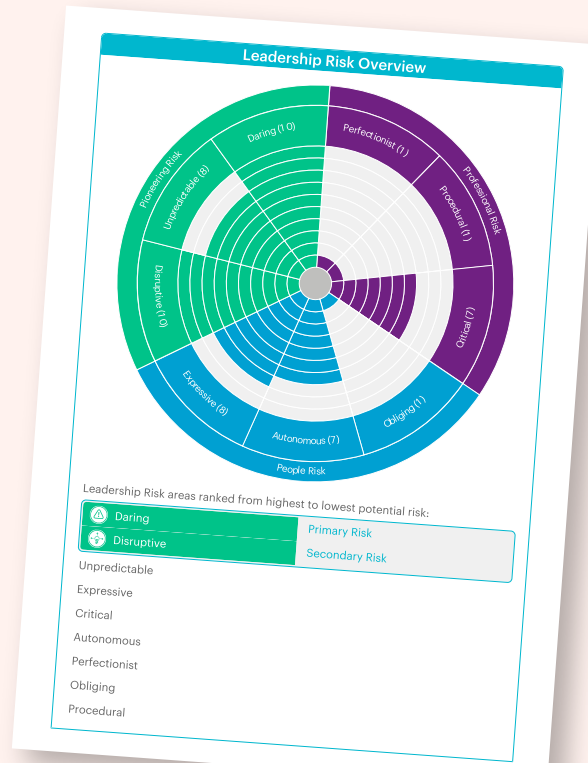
Leadership Risk Overview

Pioneering Risk
Daring (10)
Unpredictable (8)
Disruptive (10)
Perfectionist (1)
Professional Risk
Procedural (1)
Critical (7)
Obliging (1)
Autonomous (7)
Expressive (8)
People Risk

Leadership Risk areas ranked from highest to lowest potential risk:

| | |
|---|---|
| Daring | Primary Risk |
| Disruptive | Secondary Risk |

Unpredictable
Expressive
Critical
Autonomous
Perfectionist
Obliging
Procedural